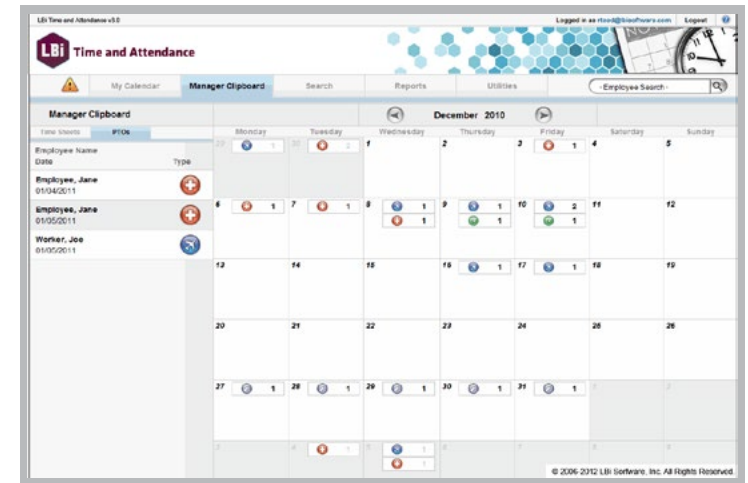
LBi Time and Attendance v5.0

Logged in as rtoed@lbisoftware.com Logout

LBi Time and Attendance

My Calendar | Manager Clipboard | Search | Reports | Utilities | - Employee Search -

Manager Clipboard

Time Sheets | PTOs

Employee Name
Date | Type

Employee, Jane
01/04/2011

Employee, Jane
01/05/2011

Worker, Joe
01/05/2011

December 2010

| Monday | Tuesday | Wednesday | Thursday | Friday | Saturday | Sunday |
|---|---|---|---|---|---|---|
| 29 1 | 30 2 | 1 | 2 | 3 1 | 4 | 5 |
| 6 1 | 7 1 | 8 1 1 | 9 1 1 | 10 2 1 | 11 | 12 |
| 13 | 14 | 15 | 16 1 | 17 1 | 18 | 19 |
| 20 | 21 | 22 | 23 | 24 | 25 | 26 |
| 27 1 | 28 1 | 29 1 | 30 1 | 31 1 | 1 | 2 |
| 3 | 4 1 | 5 1 1 | 6 | 7 | 8 | 9 |

© 2006-2012 LBi Software, Inc. All Rights Reserved.